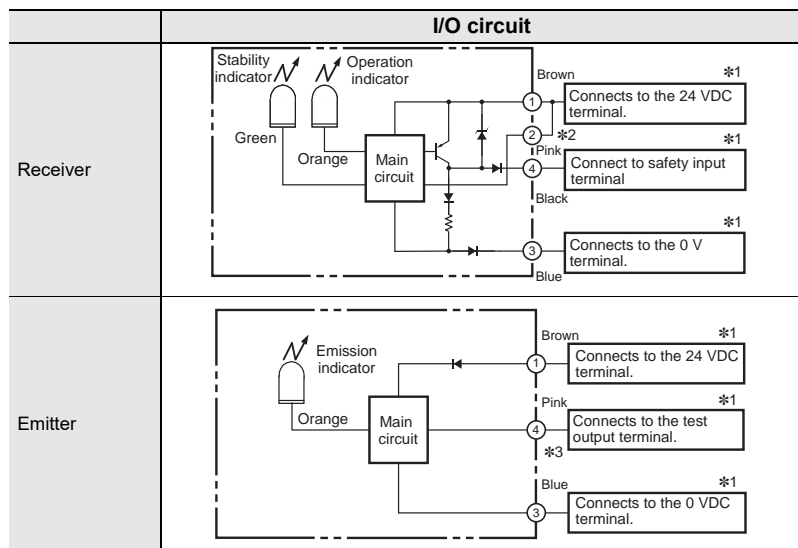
| | I/O circuit |
|---|---|
| Receiver | Stability indicator Operation indicator Green Orange Main circuit Brown ① *1 Connects to the 24 VDC terminal. ② *2 Pink *1 ④ Connect to safety input terminal Black *1 ③ Connects to the 0 V terminal. Blue |
| Emitter | Emission indicator Orange Main circuit Brown ① *1 Connects to the 24 VDC terminal. Pink *1 ④ Connects to the test output terminal. *3 Blue *1 ③ Connects to the 0 VDC terminal. |